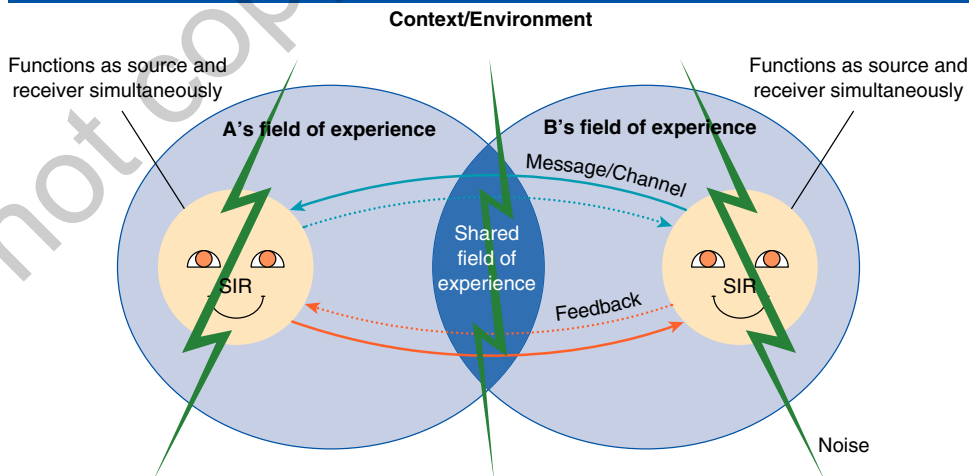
Context/Environment

Functions as source and receiver simultaneously

Functions as source and receiver simultaneously

A's field of experience

B's field of experience

Message/Channel

Shared field of experience

SIR

SIR

Feedback

Noise